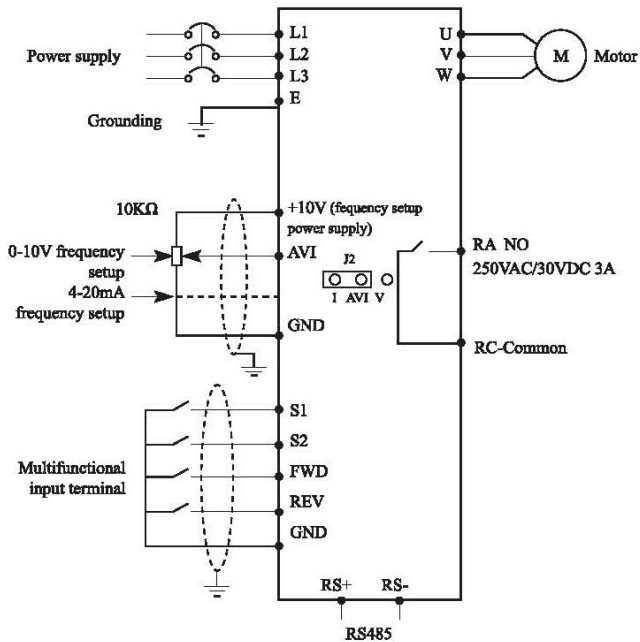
Power supply

L1
L2
L3
E

U
V
W

M

Motor

Grounding

10KΩ

+10V (fequency setup power supply)

0-10V frequency setup

AVI

J2

I AVI V

RA NO
250VAC/30VDC 3A

4-20mA frequency setup

GND

RC-Common

S1
S2

Multifunctional input terminal

FWD
REV
GND

RS+
RS-

RS485